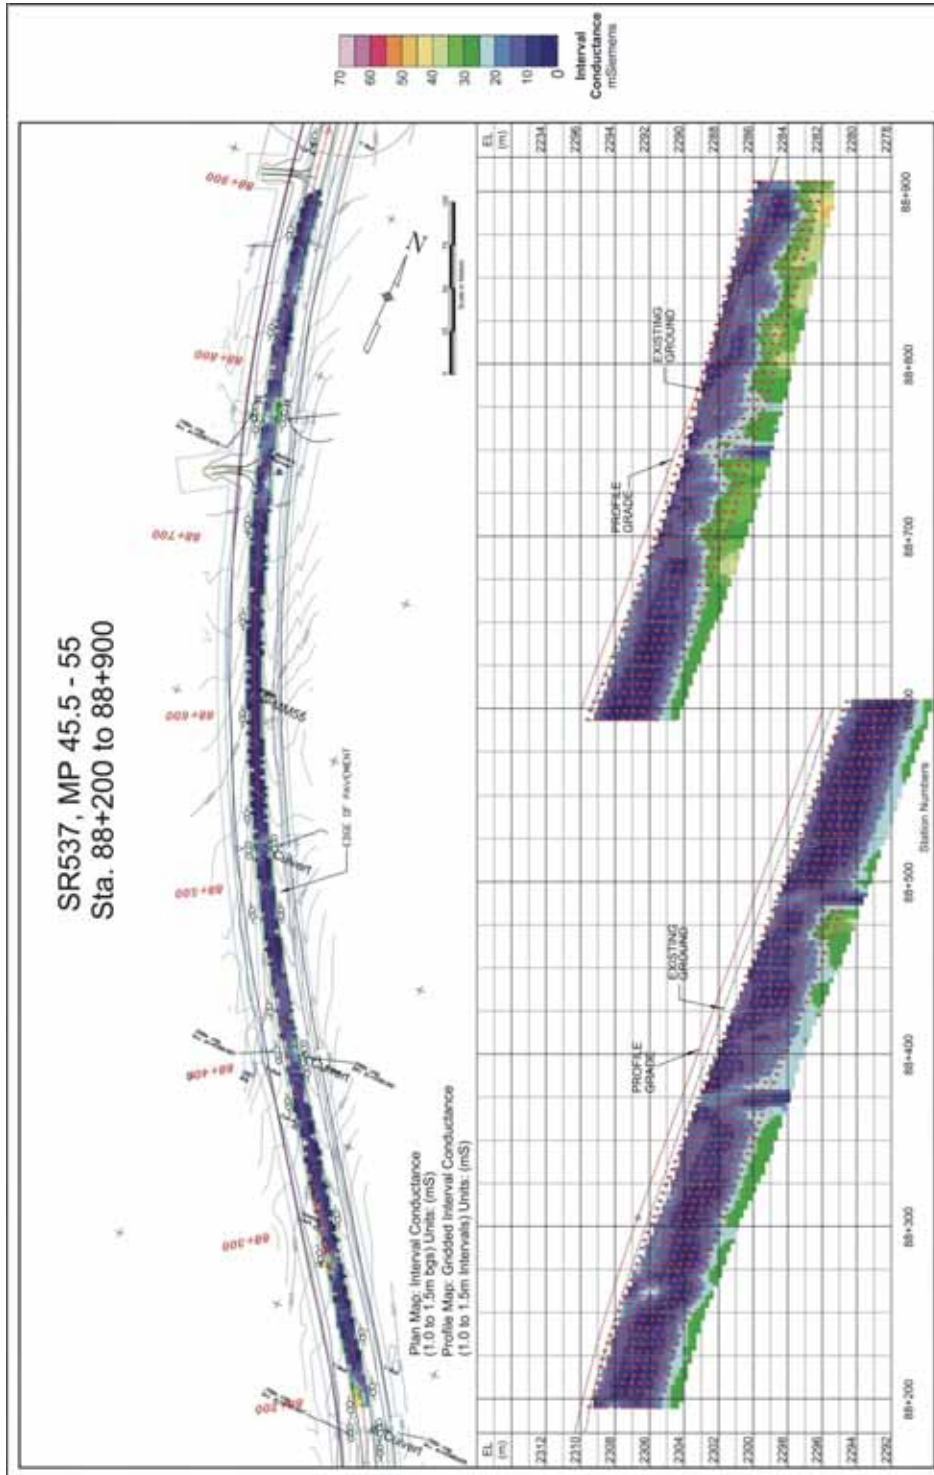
SR537, MP 45.5 - 55
Sta. 88+200 to 88+900

Interval Conductance mSiemens

70
60
50
40
30
20
10
0

88+900
88+800
88+700
88+600
88+500
88+400
88+300
88+200

N

EDGE OF PAVEMENT

MM55

Culvert

Culvert

Culvert

Plan Map: Interval Conductance (1.0 to 1.5m bgs) Units: (mS)
Profile Map: Gridded Interval Conductance (1.0 to 1.5m Intervals) Units: (mS)

EL (m)

2234
2296
2294
2292
2290
2288
2286
2284
2282
2280
2278

PROFILE GRADE

EXISTING GROUND

PROFILE GRADE

EXISTING GROUND

EL (m)

2312
2310
2308
2306
2304
2302
2300
2298
2296
2294
2292

88+200
88+300
88+400
88+500
88+600
88+700
88+800
88+900

Station Numbers